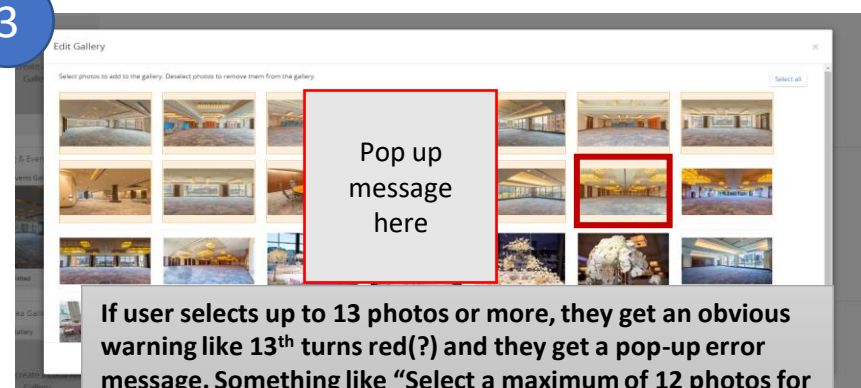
3

Edit Gallery

×

Select photos to add to the gallery. Deselect photos to remove them from the gallery.

Select all

Pop up message here

If user selects up to 13 photos or more, they get an obvious warning like 13$^{th}$ turns red(?) and they get a pop-up error message. Something like "Select a maximum of 12 photos for